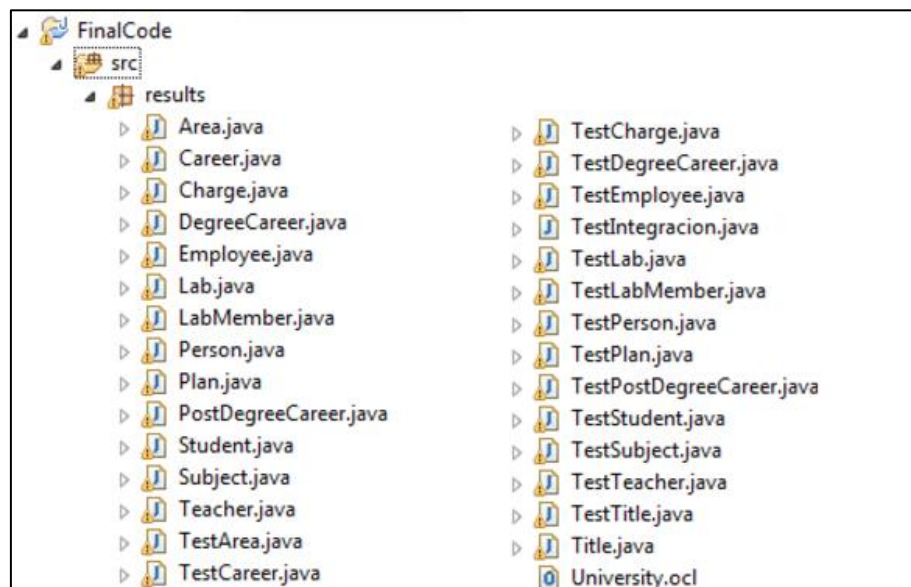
FinalCode
src
results
Area.java
Career.java
Charge.java
DegreeCareer.java
Employee.java
Lab.java
LabMember.java
Person.java
Plan.java
PostDegreeCareer.java
Student.java
Subject.java
Teacher.java
TestArea.java
TestCareer.java

TestCharge.java
TestDegreeCareer.java
TestEmployee.java
TestIntegracion.java
TestLab.java
TestLabMember.java
TestPerson.java
TestPlan.java
TestPostDegreeCareer.java
TestStudent.java
TestSubject.java
TestTeacher.java
TestTitle.java
Title.java
University.ocl